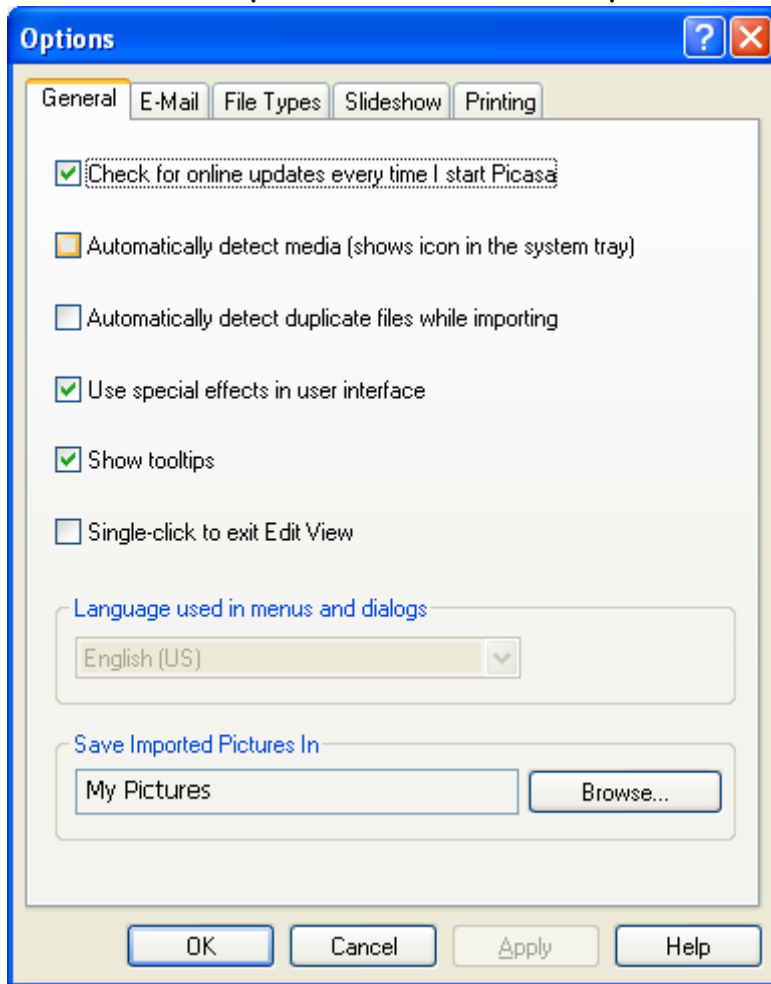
Options

?

General | E-Mail | File Types | Slideshow | Printing

Check for online updates every time I start Picasa

Automatically detect media (shows icon in the system tray)

Automatically detect duplicate files while importing

Use special effects in user interface

Show tooltips

Single-click to exit Edit View

Language used in menus and dialogs

English (US)

Save Imported Pictures In

My Pictures

Browse...

OK

Cancel

Apply

Help